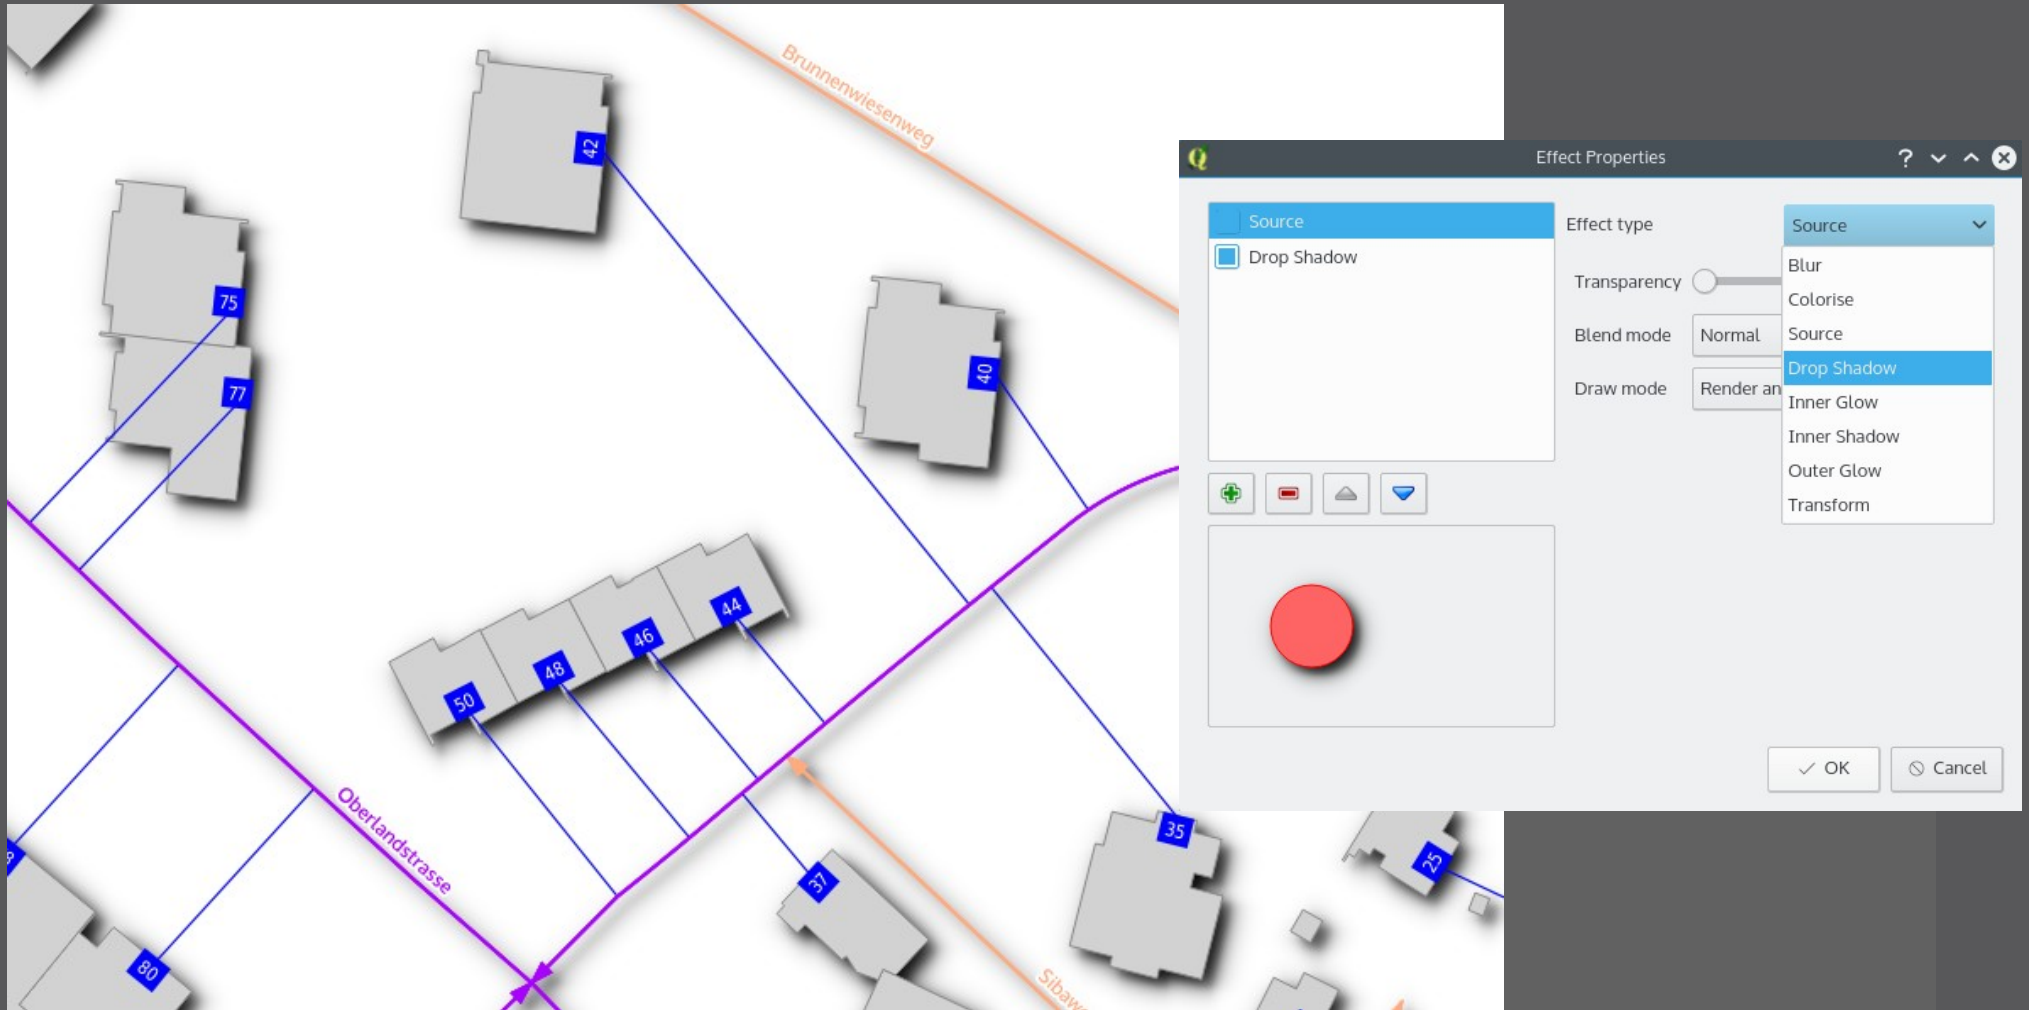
Brunnenwiesenweg

42

75

77

40

44

46

48

50

Oberlandstrasse

37

35

25

80

Sibaw

Effect Properties

? 

Source

Drop Shadow

Effect type

Source

Transparency

Blend mode

Normal

Draw mode

Render an

Blur

Colorise

Source

Drop Shadow

Inner Glow

Inner Shadow

Outer Glow

Transform

OK

Cancel